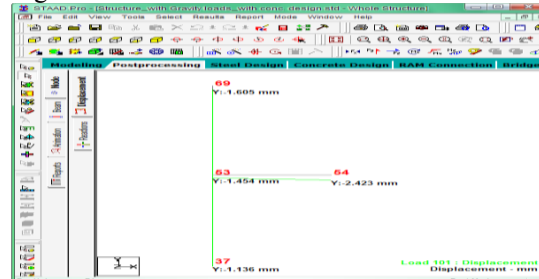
STAAD.Pro - [Structure_with Gravity loads_with conc. design.std - Whole Structure]

File Edit View Tools Select Results Report Mode Window Help

Modeling Postprocessing Steel Design Concrete Design RAM Connection Bridge

Node

Beam

Displacement

Reactions

Animation

Reports

69
Y:-1.605 mm

63
Y:-1.454 mm

64
Y:-2.423 mm

37
Y:-1.136 mm

Load 101 : Displacement
Displacement - mm

Y
X